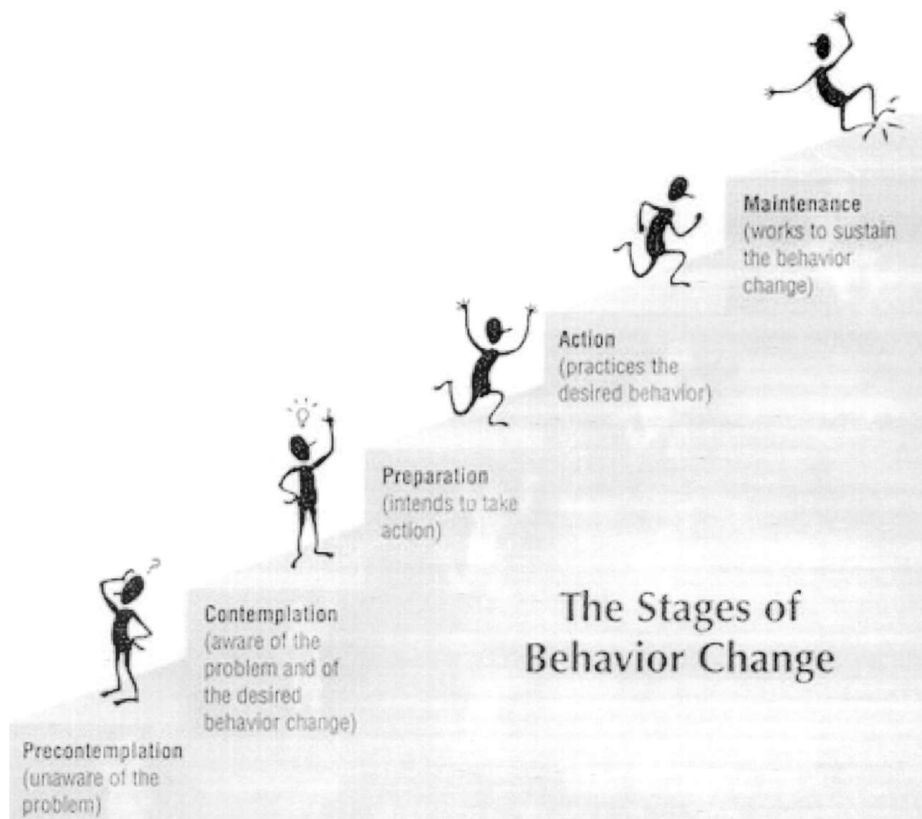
Maintenance
(works to sustain the behavior change)

Action
(practices the desired behavior)

Preparation
(intends to take action)

Contemplation
(aware of the problem and of the desired behavior change)

The Stages of Behavior Change

Precontemplation
(unaware of the problem)